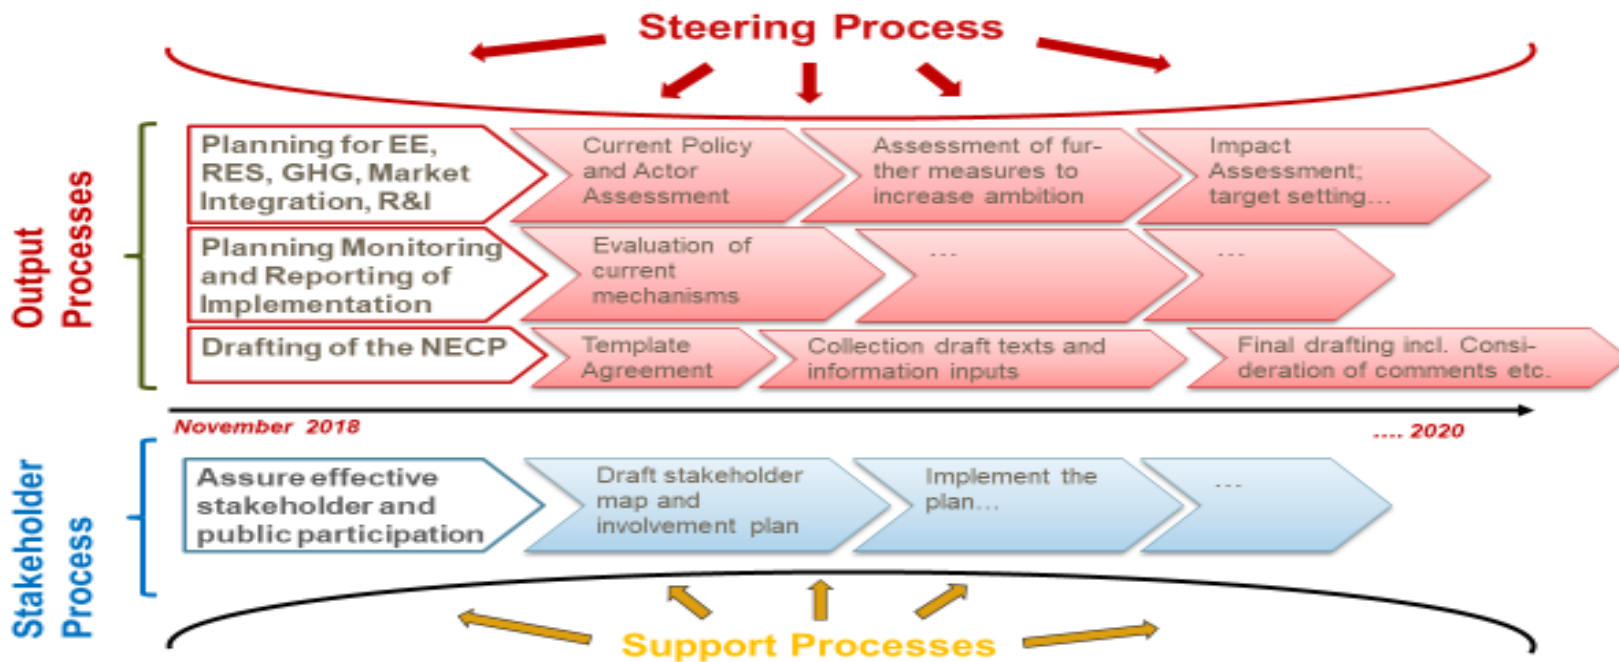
Steering Process

Output Processes

Planning for EE, RES, GHG, Market Integration, R&I

Current Policy and Actor Assessment

Assessment of further measures to increase ambition

Impact Assessment; target setting…

Planning Monitoring and Reporting of Implementation

Evaluation of current mechanisms

…

…

Drafting of the NECP

Template Agreement

Collection draft texts and information inputs

Final drafting incl. Consideration of comments etc.

November 2018

…. 2020

Stakeholder Process

Assure effective stakeholder and public participation

Draft stakeholder map and involvement plan

Implement the plan…

…

Support Processes